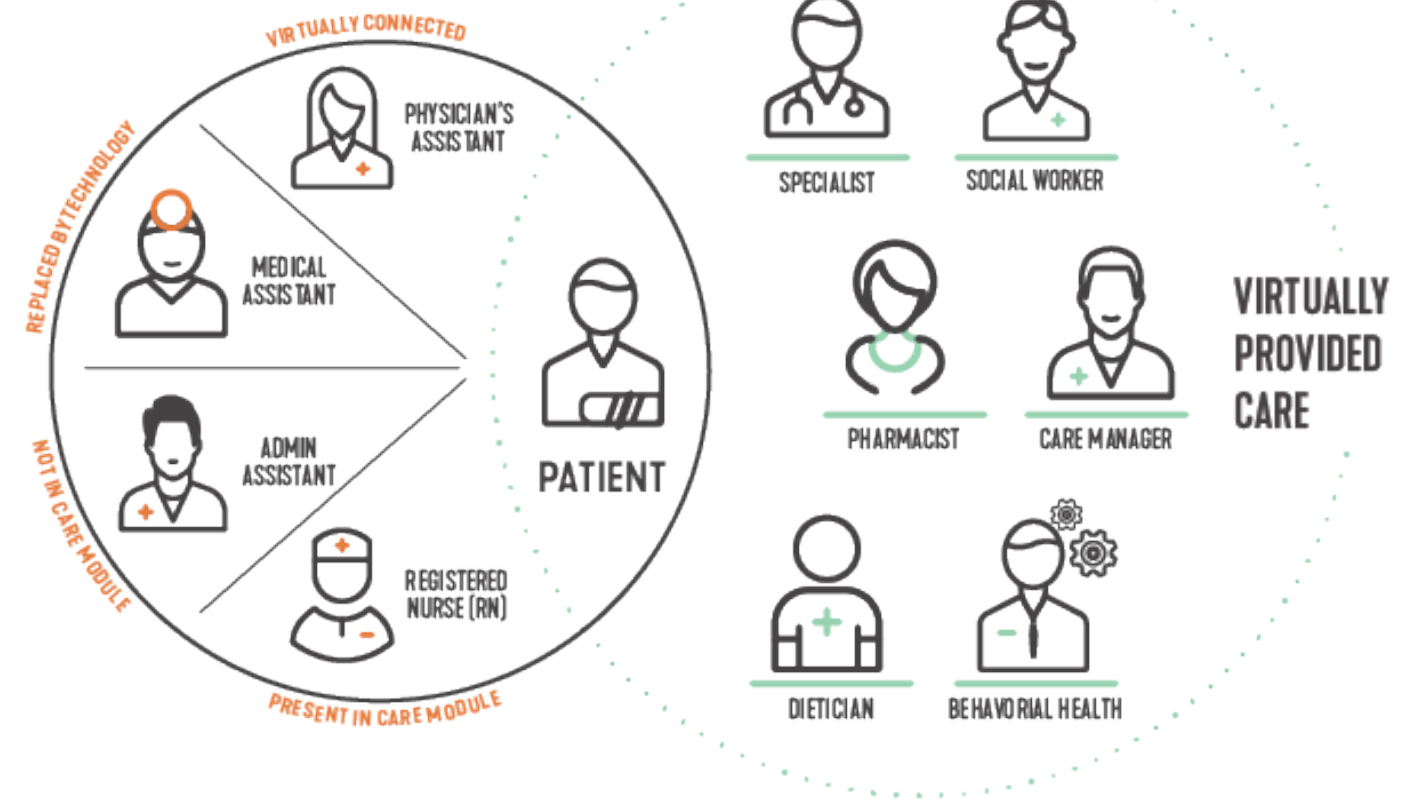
VIRTUALLY CONNECTED

PHYSICIAN'S ASSISTANT

REPLACED BYTECHNOLOGY

MEDICAL ASSISTANT

NOT IN CARE MODULE

ADMIN ASSISTANT

REGISTERED NURSE (RN)

PRESENT IN CARE MODULE

PATIENT

SPECIALIST

SOCIAL WORKER

PHARMACIST

CARE MANAGER

VIRTUALLY PROVIDED CARE

DIETICIAN

BEHAVORIAL HEALTH